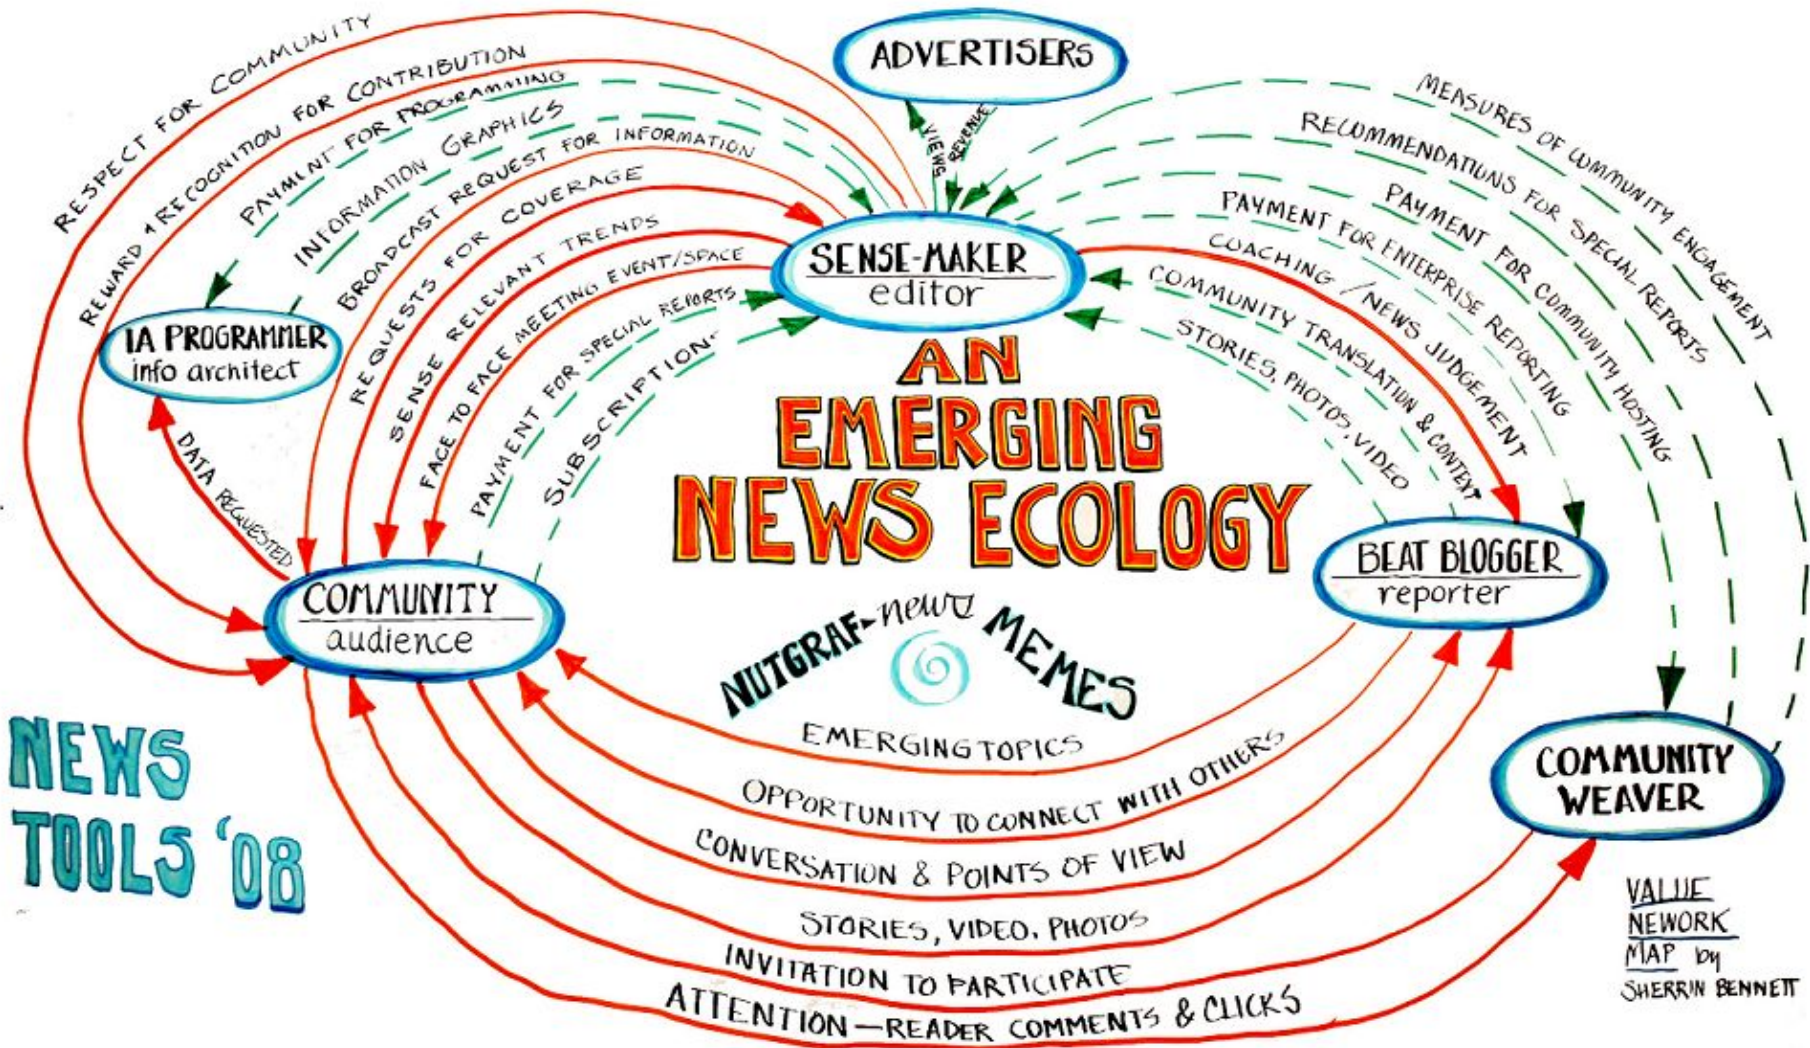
ADVERTISERS

VIEWS
REVENUE

RESPECT FOR COMMUNITY
REWARD & RECOGNITION FOR CONTRIBUTION
PAYMENT FOR PROGRAMMING
INFORMATION GRAPHICS
BROADCAST REQUEST FOR INFORMATION
REQUESTS FOR COVERAGE
SENSE RELEVANT TRENDS
FACE TO FACE MEETING EVENT/SPACE
PAYMENT FOR SPECIAL REPORTS
SUBSCRIPTION

MEASURES OF COMMUNITY ENGAGEMENT
RECOMMENDATIONS FOR SPECIAL REPORTS
PAYMENT FOR COMMUNITY HOSTING
PAYMENT FOR ENTERPRISE REPORTING
COACHING / NEWS JUDGEMENT
COMMUNITY TRANSLATION & CONTEXT
STORIES, PHOTOS, VIDEO

SENSE-MAKER
editor

IA PROGRAMMER
info architect

DATA REQUESTED

AN EMERGING NEWS ECOLOGY

COMMUNITY
audience

BEAT BLOGGER
reporter

NUTGRAF-news MEMES

EMERGING TOPICS

COMMUNITY WEAVER

NEWS TOOLS '08

OPPORTUNITY TO CONNECT WITH OTHERS
CONVERSATION & POINTS OF VIEW
STORIES, VIDEO, PHOTOS
INVITATION TO PARTICIPATE
ATTENTION—READER COMMENTS & CLICKS

VALUE NEWORK MAP by SHERRIN BENNETT